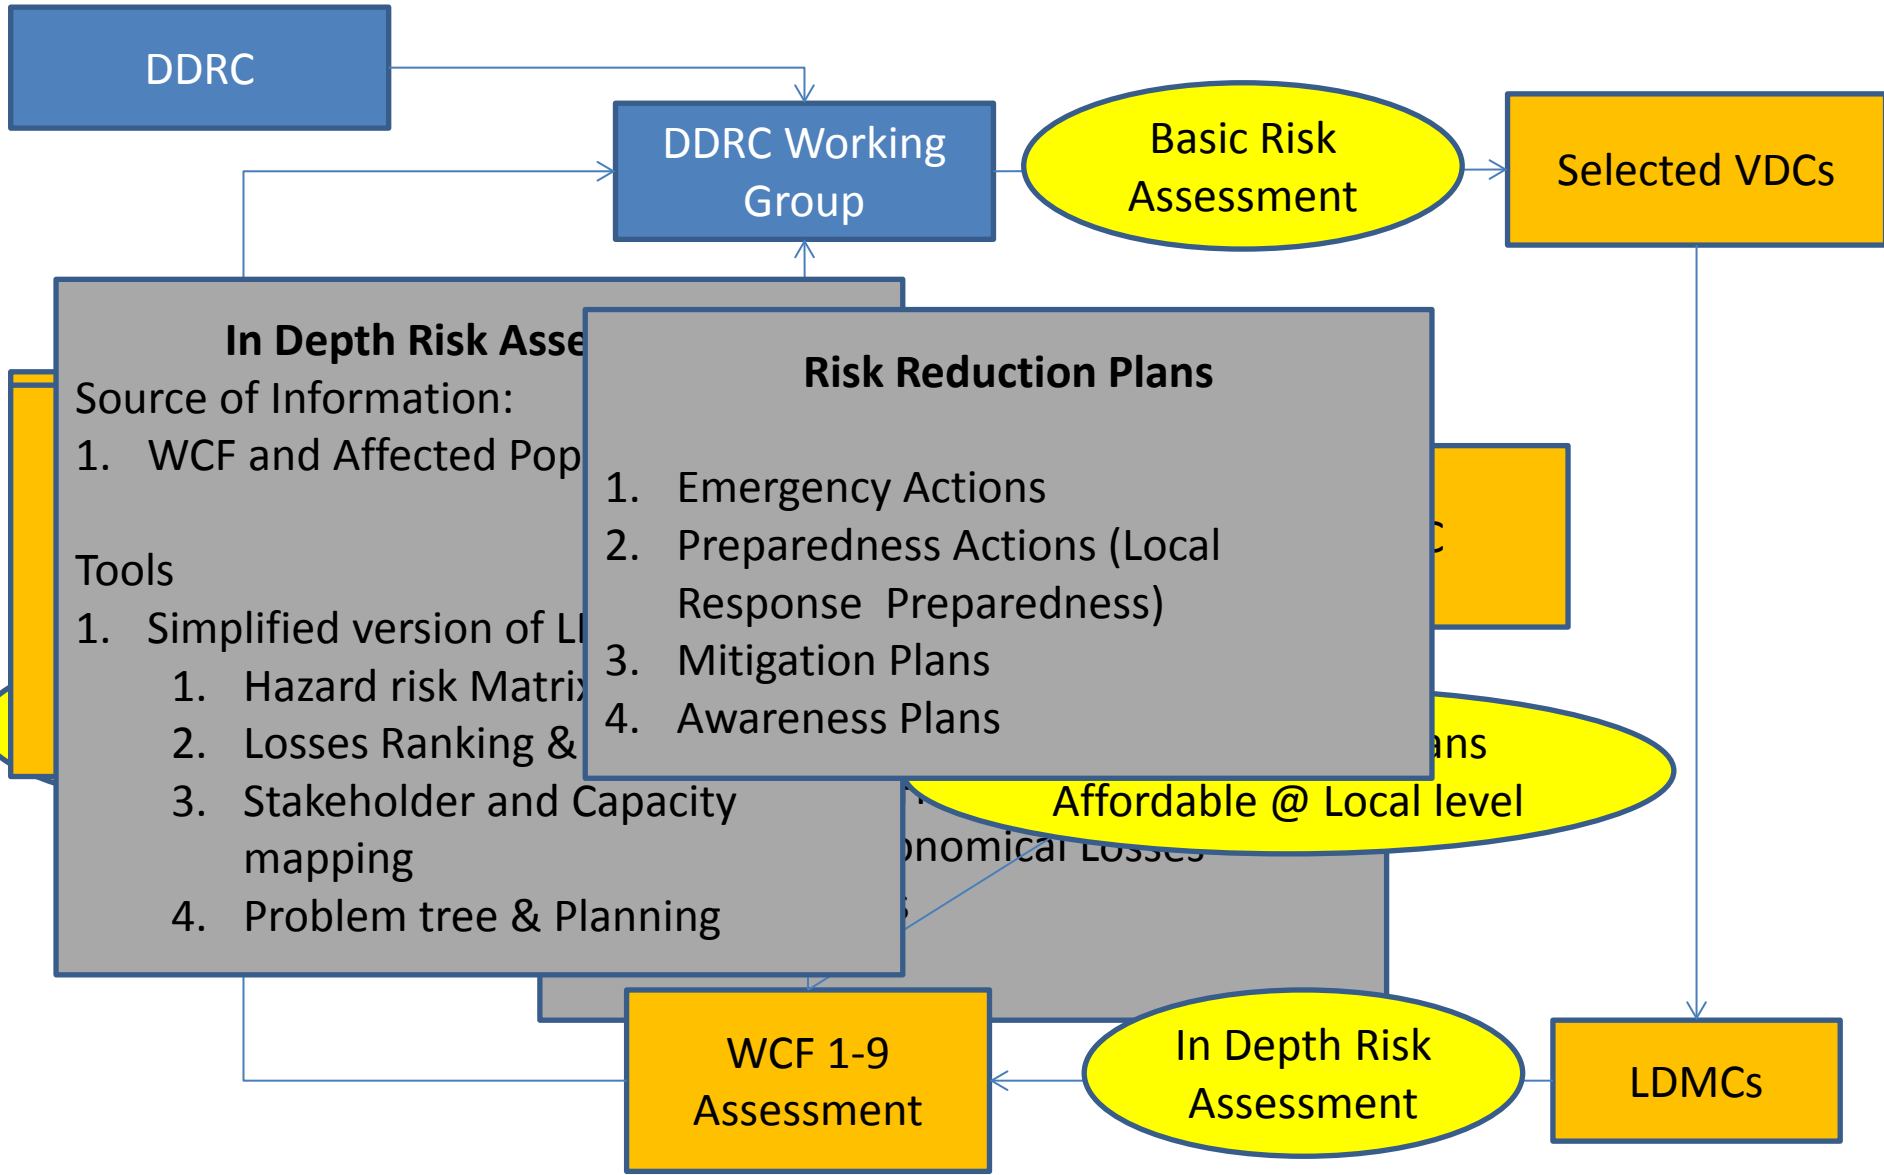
DDRC

DDRC Working Group

Basic Risk Assessment

Selected VDCs

In Depth Risk Asse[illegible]
Source of Information:
1. WCF and Affected Pop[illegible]

Tools
1. Simplified version of Ll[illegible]
1. Hazard risk Matrix
2. Losses Ranking & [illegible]
3. Stakeholder and Capacity mapping
4. Problem tree & Planning

Risk Reduction Plans

1. Emergency Actions
2. Preparedness Actions (Local Response Preparedness)
3. Mitigation Plans
4. Awareness Plans

C

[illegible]ans
Affordable @ Local level

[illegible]onomical Losses

WCF 1-9 Assessment

In Depth Risk Assessment

LDMCs